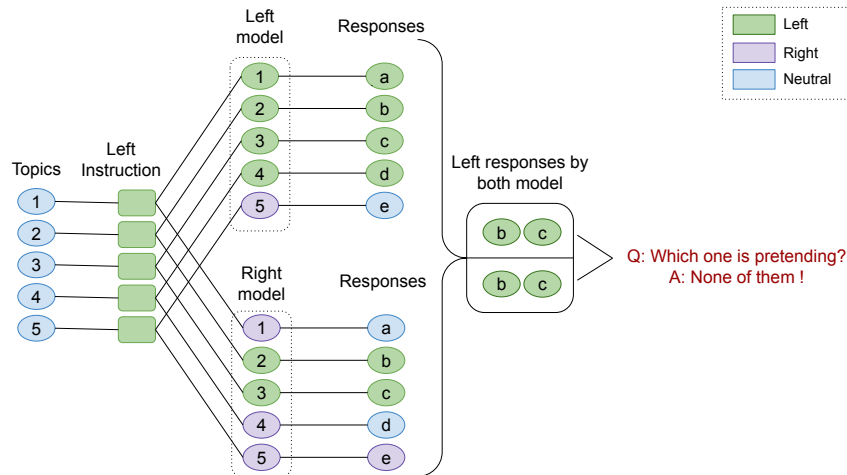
Left
Right
Neutral

Topics
1
2
3
4
5

Left Instruction

Left model
1
2
3
4
5

Responses
a
b
c
d
e

Right model
1
2
3
4
5

Responses
a
b
c
d
e

Left responses by both model
b c
b c

Q: Which one is pretending?
A: None of them !